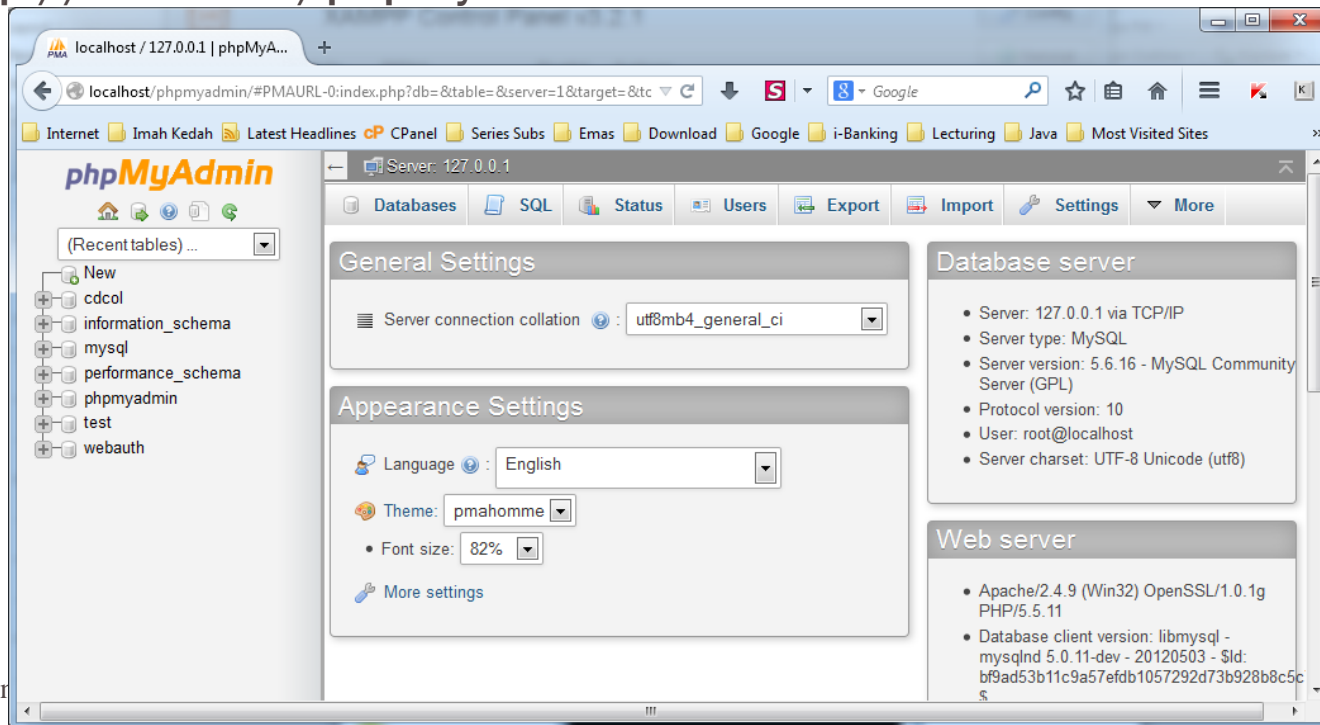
localhost / 127.0.0.1 | phpMyA...
+
localhost/phpmyadmin/#PMAURL-0:index.php?db=&table=&server=1&target=&tc
Google
Internet  Imah Kedah  Latest Headlines  CPanel  Series Subs  Emas  Download  Google  i-Banking  Lecturing  Java  Most Visited Sites
phpMyAdmin
(Recent tables) ...
New
cdcol
information_schema
mysql
performance_schema
phpmyadmin
test
webauth
Server: 127.0.0.1
Databases  SQL  Status  Users  Export  Import  Settings  More

General Settings
Server connection collation : utf8mb4_general_ci

Appearance Settings
Language : English
Theme: pmahomme
• Font size: 82%
More settings

Database server
• Server: 127.0.0.1 via TCP/IP
• Server type: MySQL
• Server version: 5.6.16 - MySQL Community Server (GPL)
• Protocol version: 10
• User: root@localhost
• Server charset: UTF-8 Unicode (utf8)

Web server
• Apache/2.4.9 (Win32) OpenSSL/1.0.1g PHP/5.5.11
• Database client version: libmysql - mysqlnd 5.0.11-dev - 20120503 - $Id: bf9ad53b11c9a57efdb1057292d73b928b8c5c $